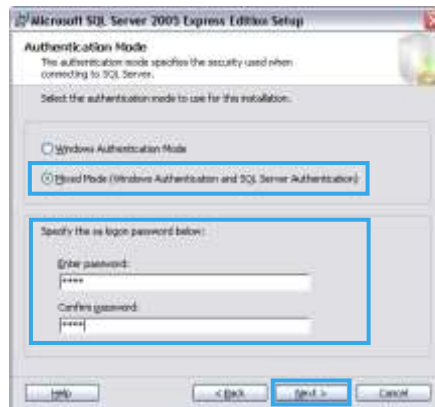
Microsoft SQL Server 2005 Express Edition Setup

Authentication Mode

The authentication mode specifies the security used when connecting to SQL Server.

Select the authentication mode to use for this installation.

Windows Authentication Mode

Mixed Mode (Windows Authentication and SQL Server Authentication)

Specify the sa logon password below:

Enter password:

*****

Confirm password:

*****

Help

< Back

Next >

Cancel